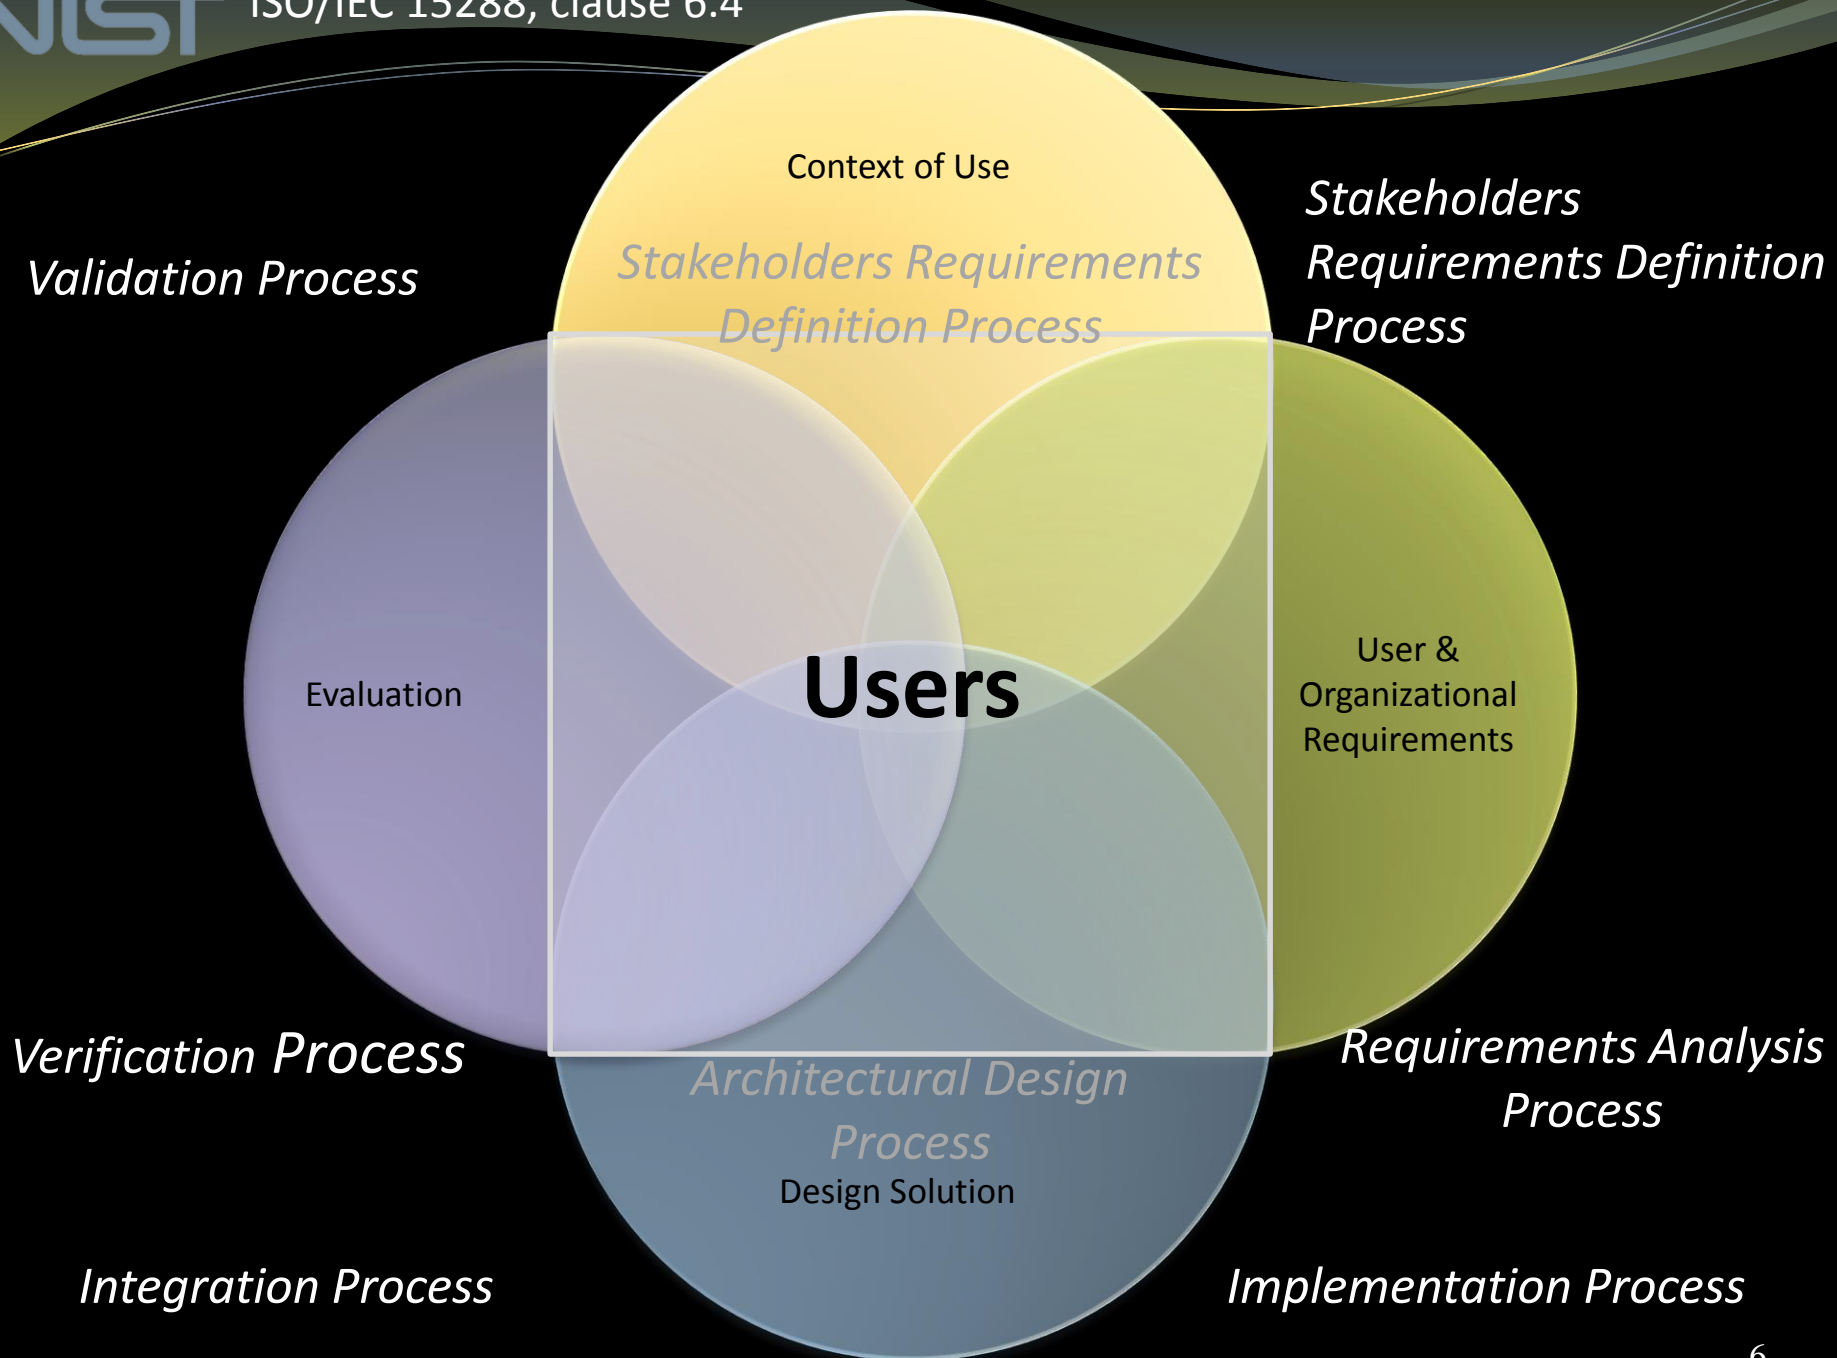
NIST ISO/IEC 15288, clause 6.4

Context of Use

Stakeholders Requirements Definition Process

Stakeholders Requirements Definition Process

Validation Process

Evaluation

Users

User & Organizational Requirements

Verification Process

Architectural Design Process

Design Solution

Requirements Analysis Process

Integration Process

Implementation Process

6